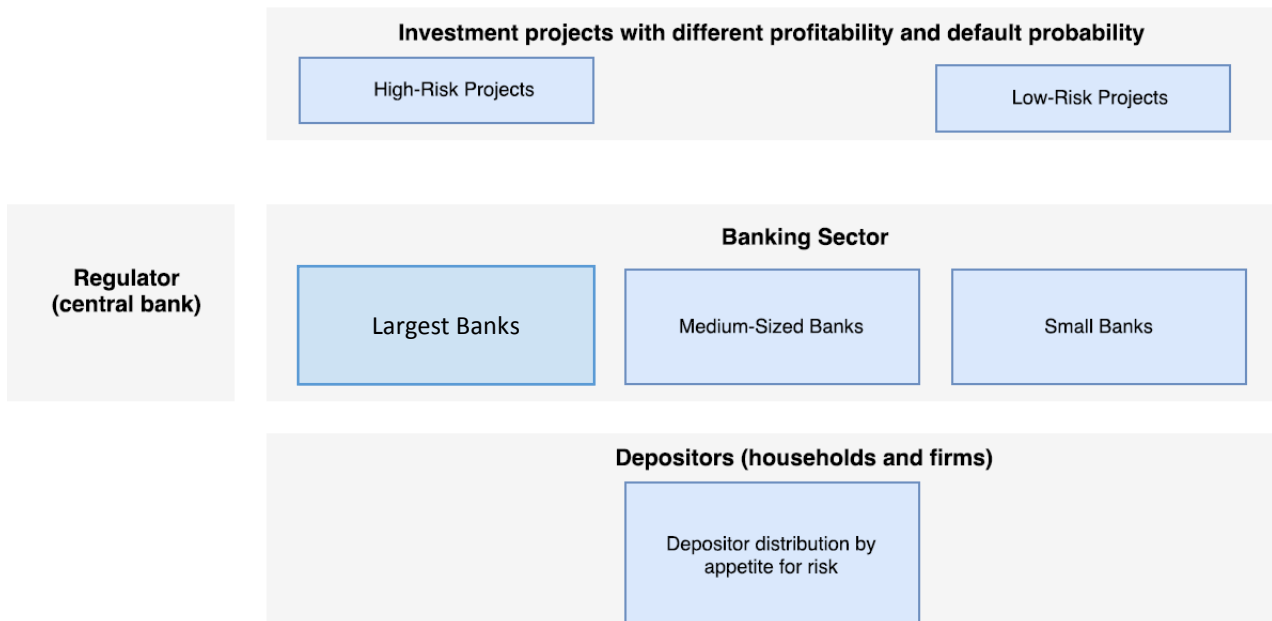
Investment projects with different profitability and default probability

High-Risk Projects

Low-Risk Projects

Regulator (central bank)

Banking Sector

Largest Banks

Medium-Sized Banks

Small Banks

Depositors (households and firms)

Depositor distribution by appetite for risk